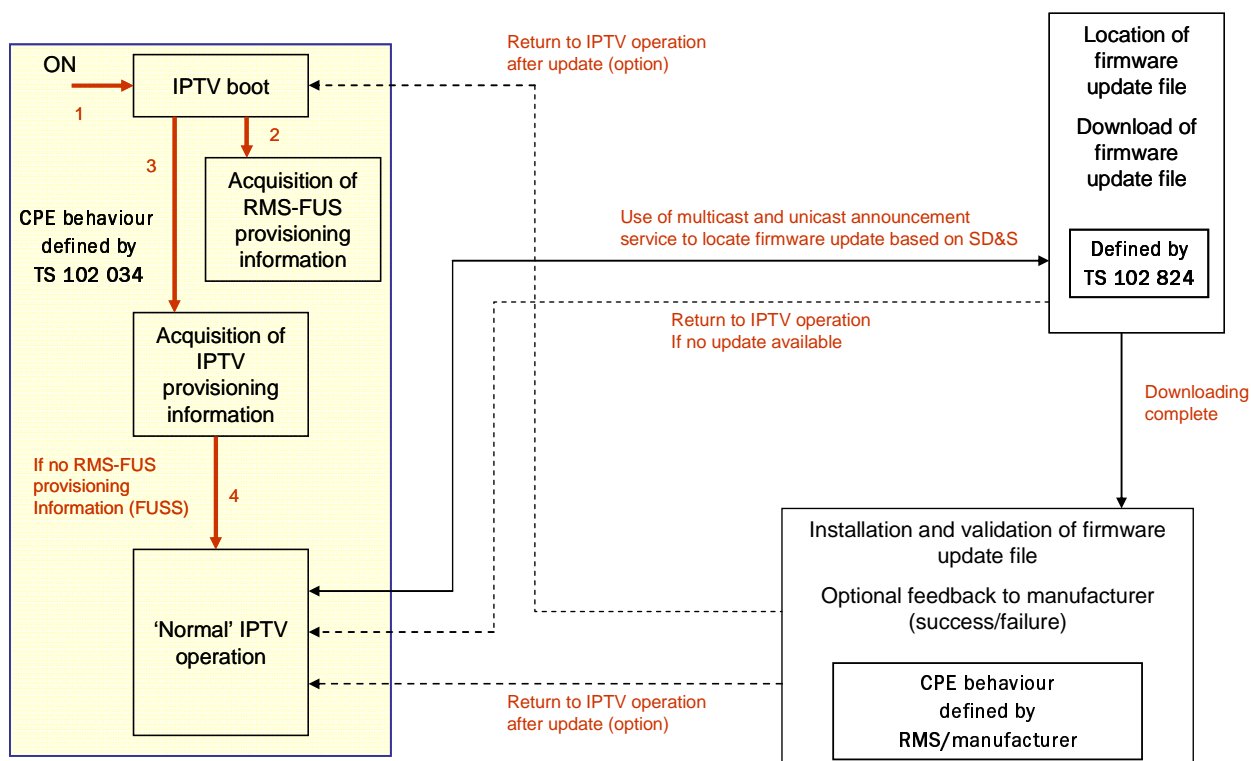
ON

1

IPTV boot

2

3

Acquisition of RMS-FUS provisioning information

CPE behaviour defined by TS 102 034

Acquisition of IPTV provisioning information

If no RMS-FUS provisioning Information (FUSS)

4

'Normal' IPTV operation

Return to IPTV operation after update (option)

Use of multicast and unicast announcement service to locate firmware update based on SD&S

Return to IPTV operation If no update available

Return to IPTV operation after update (option)

Location of firmware update file

Download of firmware update file

Defined by TS 102 824

Downloading complete

Installation and validation of firmware update file

Optional feedback to manufacturer (success/failure)

CPE behaviour defined by RMS/manufacturer